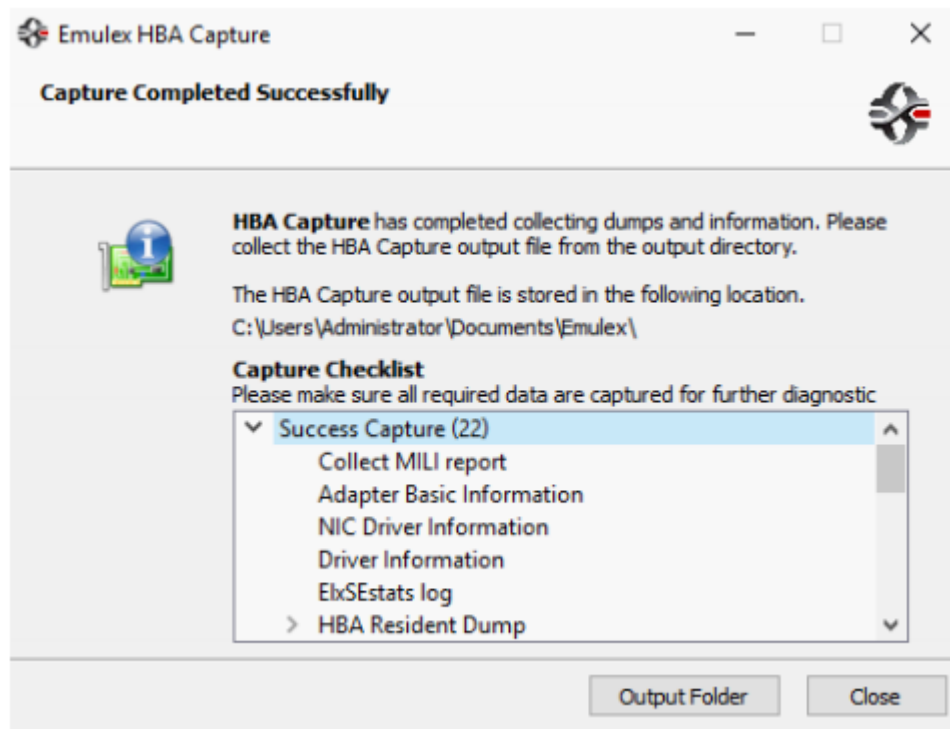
Emulex HBA Capture

Capture Completed Successfully

HBA Capture has completed collecting dumps and information. Please collect the HBA Capture output file from the output directory.

The HBA Capture output file is stored in the following location.
C:\Users\Administrator\Documents\Emulex\

Capture Checklist
Please make sure all required data are captured for further diagnostic

Success Capture (22)
Collect MILI report
Adapter Basic Information
NIC Driver Information
Driver Information
ElxSEstats log
HBA Resident Dump

Output Folder
Close